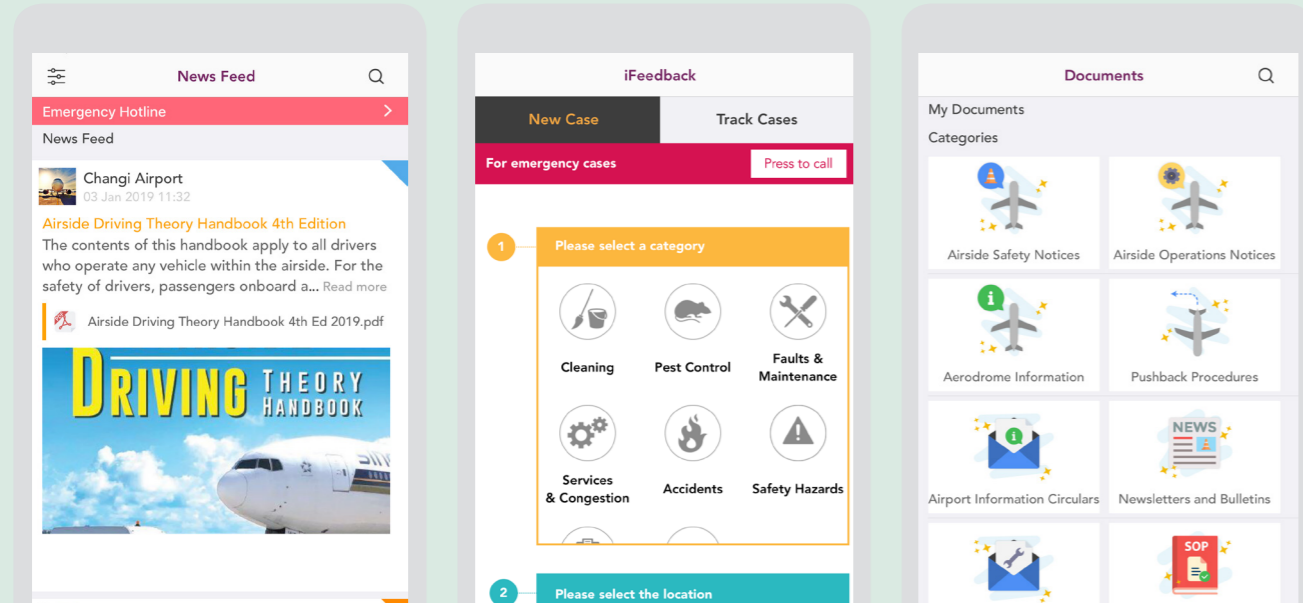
News Feed

Emergency Hotline

News Feed

Changi Airport
03 Jan 2019 11:32

Airside Driving Theory Handbook 4th Edition

The contents of this handbook apply to all drivers who operate any vehicle within the airside. For the safety of drivers, passengers onboard a... Read more

Airside Driving Theory Handbook 4th Ed 2019.pdf

DRIVING THEORY HANDBOOK

iFeedback

New Case

Track Cases

For emergency cases

Press to call

1

Please select a category

Cleaning

Pest Control

Faults & Maintenance

Services & Congestion

Accidents

Safety Hazards

2

Please select the location

Documents

My Documents

Categories

Airside Safety Notices

Airside Operations Notices

Aerodrome Information

Pushback Procedures

Airport Information Circulars

NEWS

Newsletters and Bulletins

SOP